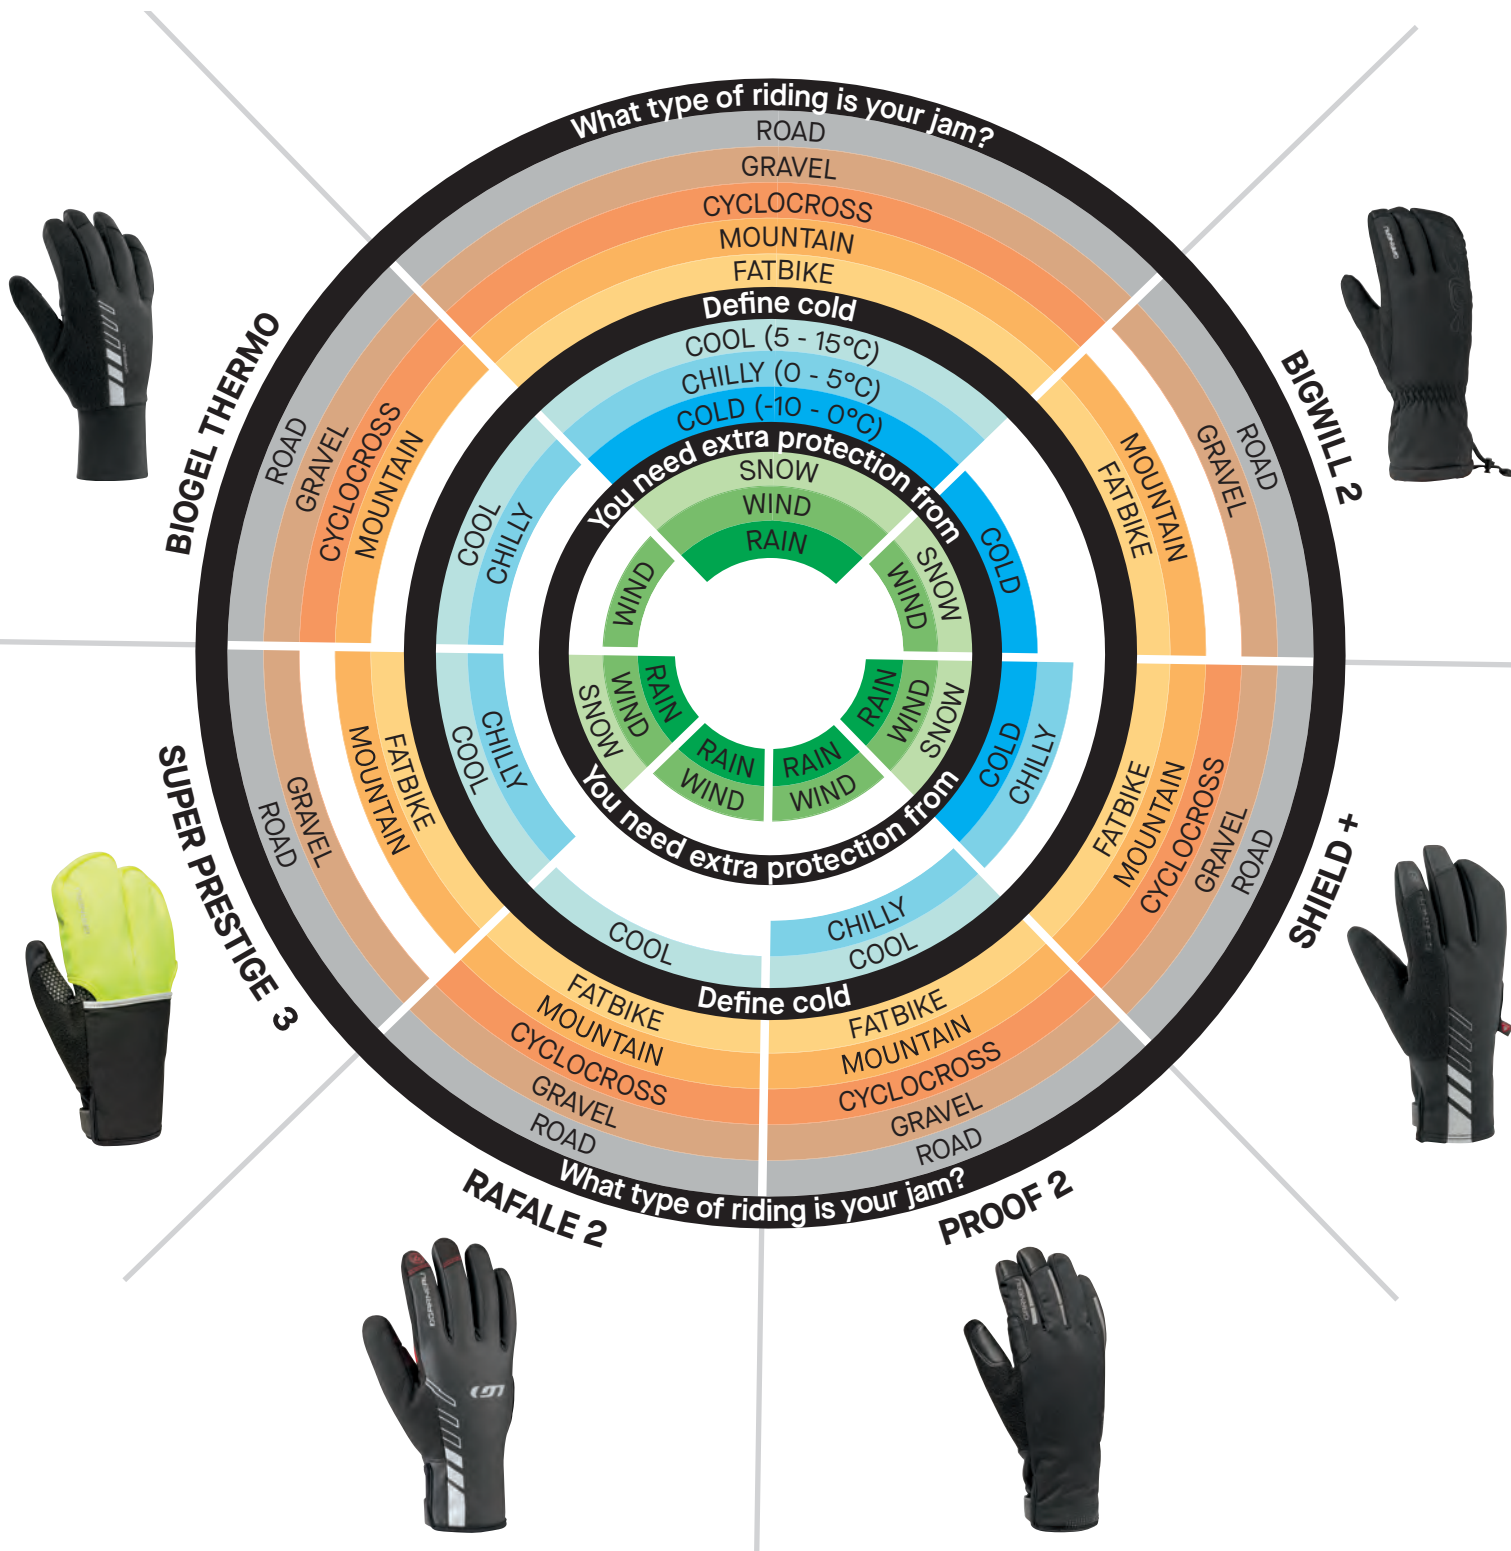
What type of riding is your jam?
ROAD
GRAVEL
CYCLOCROSS
MOUNTAIN
FATBIKE
Define cold
COOL (5 - 15°C)
CHILLY (0 - 5°C)
COLD (-10 - 0°C)
You need extra protection from
SNOW
WIND
RAIN

BIOGEL THERMO
ROAD
GRAVEL
CYCLOCROSS
MOUNTAIN
COOL
CHILLY
WIND

BIGWILL 2
ROAD
GRAVEL
MOUNTAIN
FATBIKE
COLD
SNOW
WIND

SHIELD +
FATBIKE
MOUNTAIN
CYCLOCROSS
GRAVEL
ROAD
COLD
CHILLY
RAIN
WIND
SNOW

SUPER PRESTIGE 3
GRAVEL
ROAD
FATBIKE
MOUNTAIN
CHILLY
COOL
RAIN
WIND
SNOW

RAFALE 2
COOL
FATBIKE
MOUNTAIN
CYCLOCROSS
GRAVEL
ROAD
RAIN
WIND

PROOF 2
CHILLY
COOL
FATBIKE
MOUNTAIN
CYCLOCROSS
GRAVEL
ROAD
RAIN
WIND

You need extra protection from
Define cold
What type of riding is your jam?